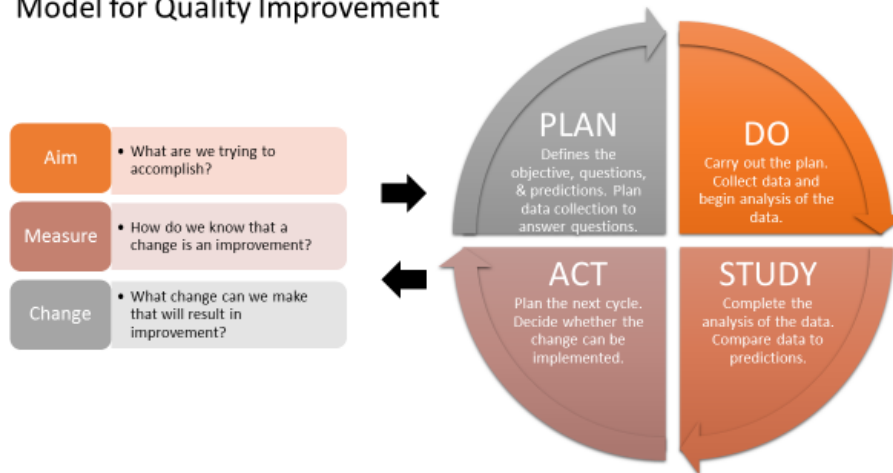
Model for Quality Improvement

Aim
• What are we trying to accomplish?

Measure
• How do we know that a change is an improvement?

Change
• What change can we make that will result in improvement?

PLAN
Defines the objective, questions, & predictions. Plan data collection to answer questions.

DO
Carry out the plan. Collect data and begin analysis of the data.

STUDY
Complete the analysis of the data. Compare data to predictions.

ACT
Plan the next cycle. Decide whether the change can be implemented.